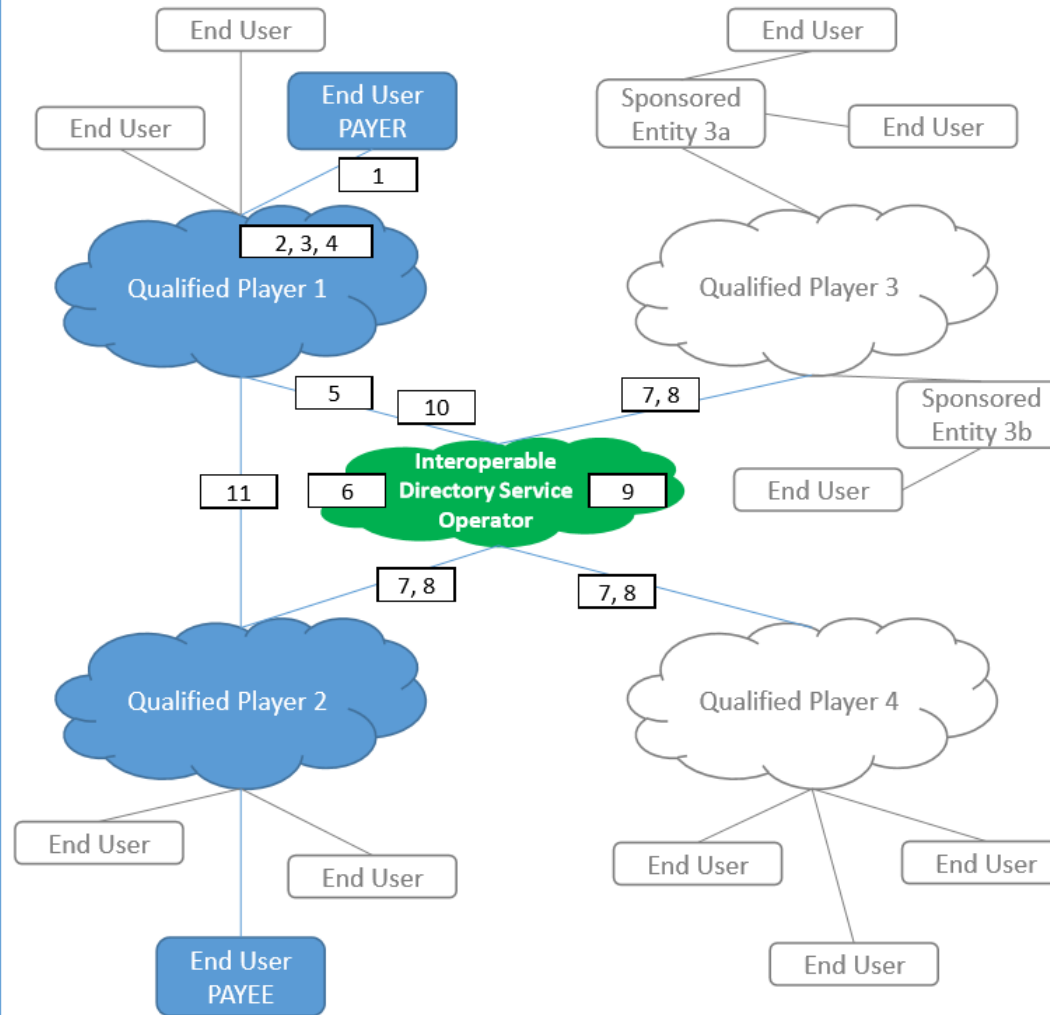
End User

End User PAYER

End User

1

2, 3, 4

Qualified Player 1

End User

Sponsored Entity 3a

End User

Qualified Player 3

5

10

7, 8

Sponsored Entity 3b

Interoperable Directory Service Operator

11

6

9

End User

7, 8

7, 8

Qualified Player 2

Qualified Player 4

End User

End User

End User

End User

End User PAYEE

End User